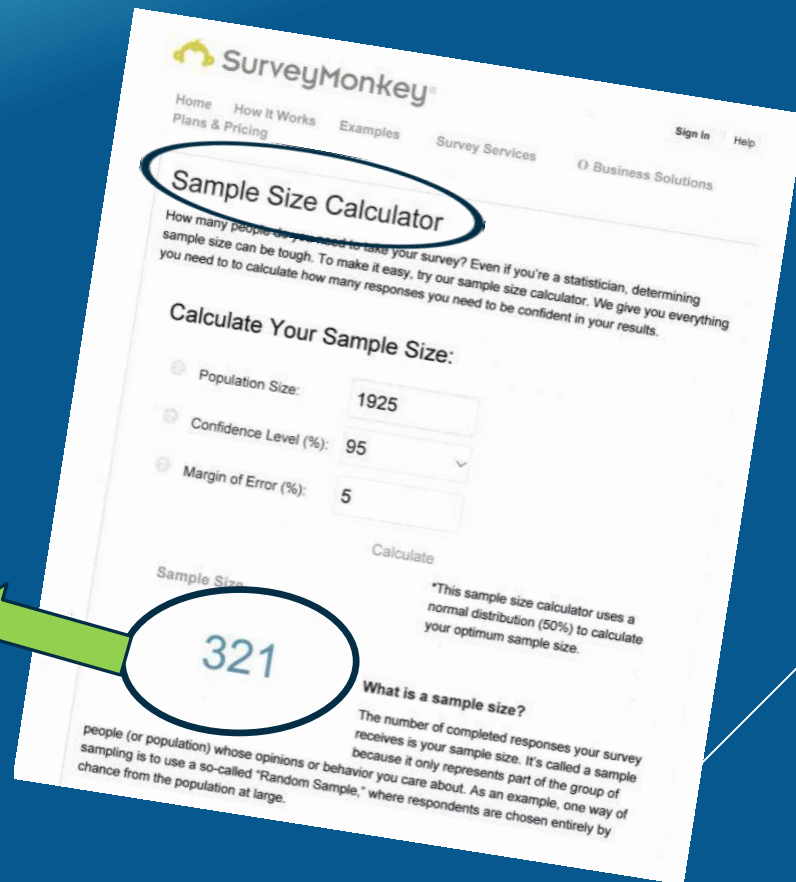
SurveyMonkey

Home How It Works Examples Survey Services Business Solutions Plans & Pricing Sign In Help

Sample Size Calculator

How many people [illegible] to take your survey? Even if you're a statistician, determining sample size can be tough. To make it easy, try our sample size calculator. We give you everything you need to to calculate how many responses you need to be confident in your results.

Calculate Your Sample Size:

Population Size: 1925

Confidence Level (%): 95

Margin of Error (%): 5

Calculate

Sample Siz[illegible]

321

*This sample size calculator uses a normal distribution (50%) to calculate your optimum sample size.

What is a sample size?

The number of completed responses your survey receives is your sample size. It's called a sample because it only represents part of the group of people (or population) whose opinions or behavior you care about. As an example, one way of sampling is to use a so-called "Random Sample," where respondents are chosen entirely by chance from the population at large.